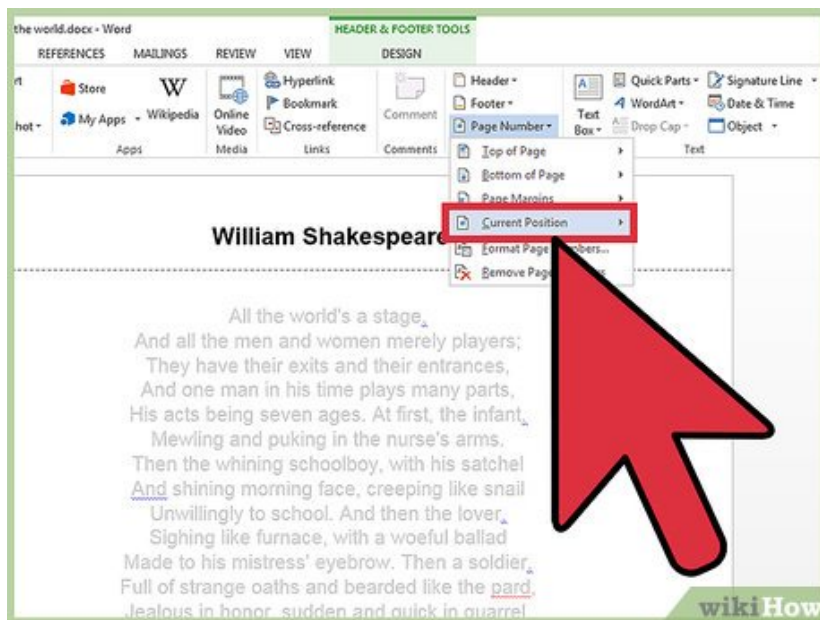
the world.docx - Word

HEADER & FOOTER TOOLS

REFERENCES MAILINGS REVIEW VIEW DESIGN

Store
My Apps
Wikipedia
Apps

Online Video
Media

Hyperlink
Bookmark
Cross-reference
Links

Comment
Comments

Header
Footer
Page Number

Text Box
Quick Parts
WordArt
Drop Cap
Signature Line
Date & Time
Object
Text

Top of Page
Bottom of Page
Page Margins
Current Position
Format Page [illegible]bers...
Remove Page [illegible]s

William Shakespeare

All the world's a stage,
And all the men and women merely players;
They have their exits and their entrances,
And one man in his time plays many parts,
His acts being seven ages. At first, the infant,
Mewling and puking in the nurse's arms.
Then the whining schoolboy, with his satchel
And shining morning face, creeping like snail
Unwillingly to school. And then the lover,
Sighing like furnace, with a woeful ballad
Made to his mistress' eyebrow. Then a soldier,
Full of strange oaths and bearded like the pard,
Jealous in honor, sudden and quick in quarrel

wikiHow